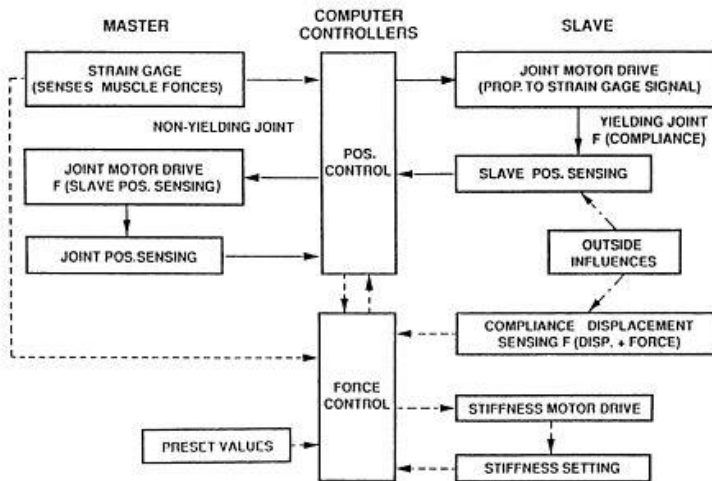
MASTER

COMPUTER CONTROLLERS

SLAVE

STRAIN GAGE (SENSES MUSCLE FORCES)

JOINT MOTOR DRIVE (PROP. TO STRAIN GAGE SIGNAL)

NON-YIELDING JOINT

YIELDING JOINT F (COMPLIANCE)

POS. CONTROL

JOINT MOTOR DRIVE F (SLAVE POS. SENSING)

SLAVE POS. SENSING

JOINT POS.SENSING

OUTSIDE INFLUENCES

COMPLIANCE DISPLACEMENT SENSING F (DISP. + FORCE)

FORCE CONTROL

STIFFNESS MOTOR DRIVE

PRESET VALUES

STIFFNESS SETTING